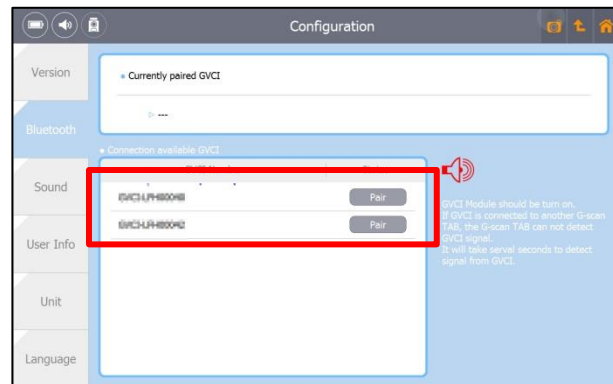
Configuration

Version

Bluetooth

Sound

User Info

Unit

Language

• Currently paired GVCI

▷ ---

• Connection available GVCI

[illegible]

GVCI-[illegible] Pair

GVCI-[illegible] Pair

GVCI Module should be turn on.
If GVCI is connected to another G-scan TAB, the G-scan TAB can not detect GVCI signal.
It will take serval seconds to detect signal from GVCI.